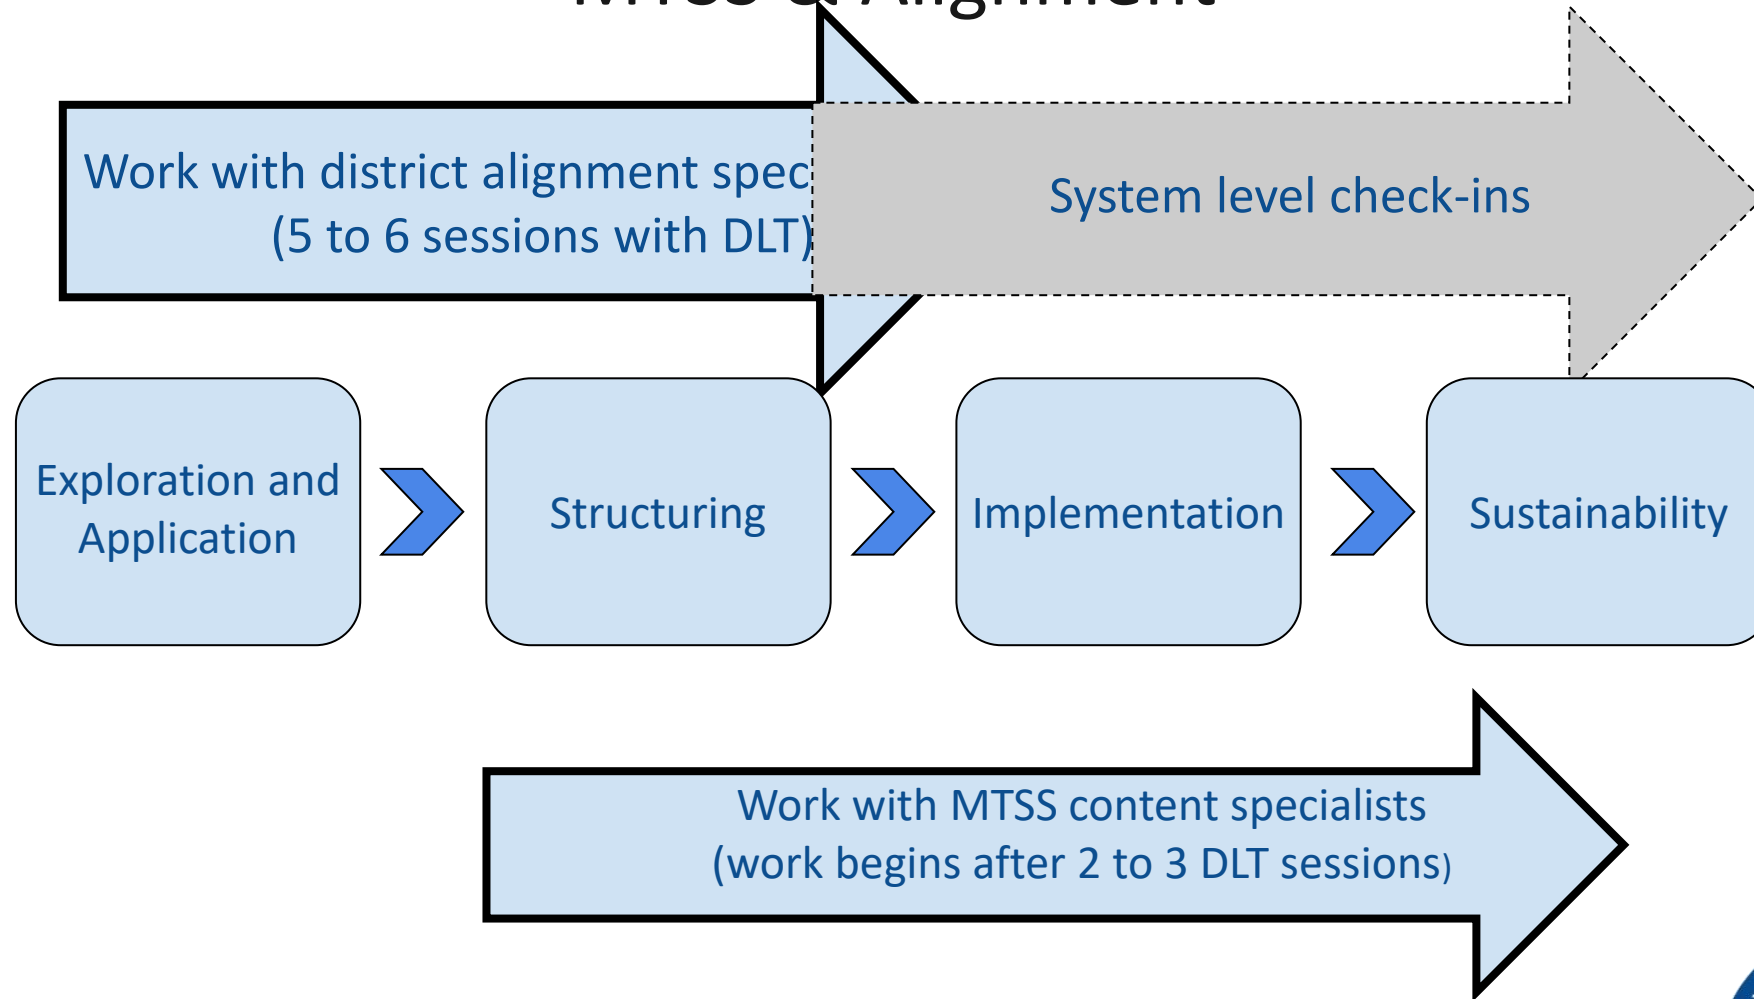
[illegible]

Work with district alignment spec

(5 to 6 sessions with DLT)

System level check-ins

Exploration and Application

Structuring

Implementation

Sustainability

Work with MTSS content specialists
(work begins after 2 to 3 DLT sessions)